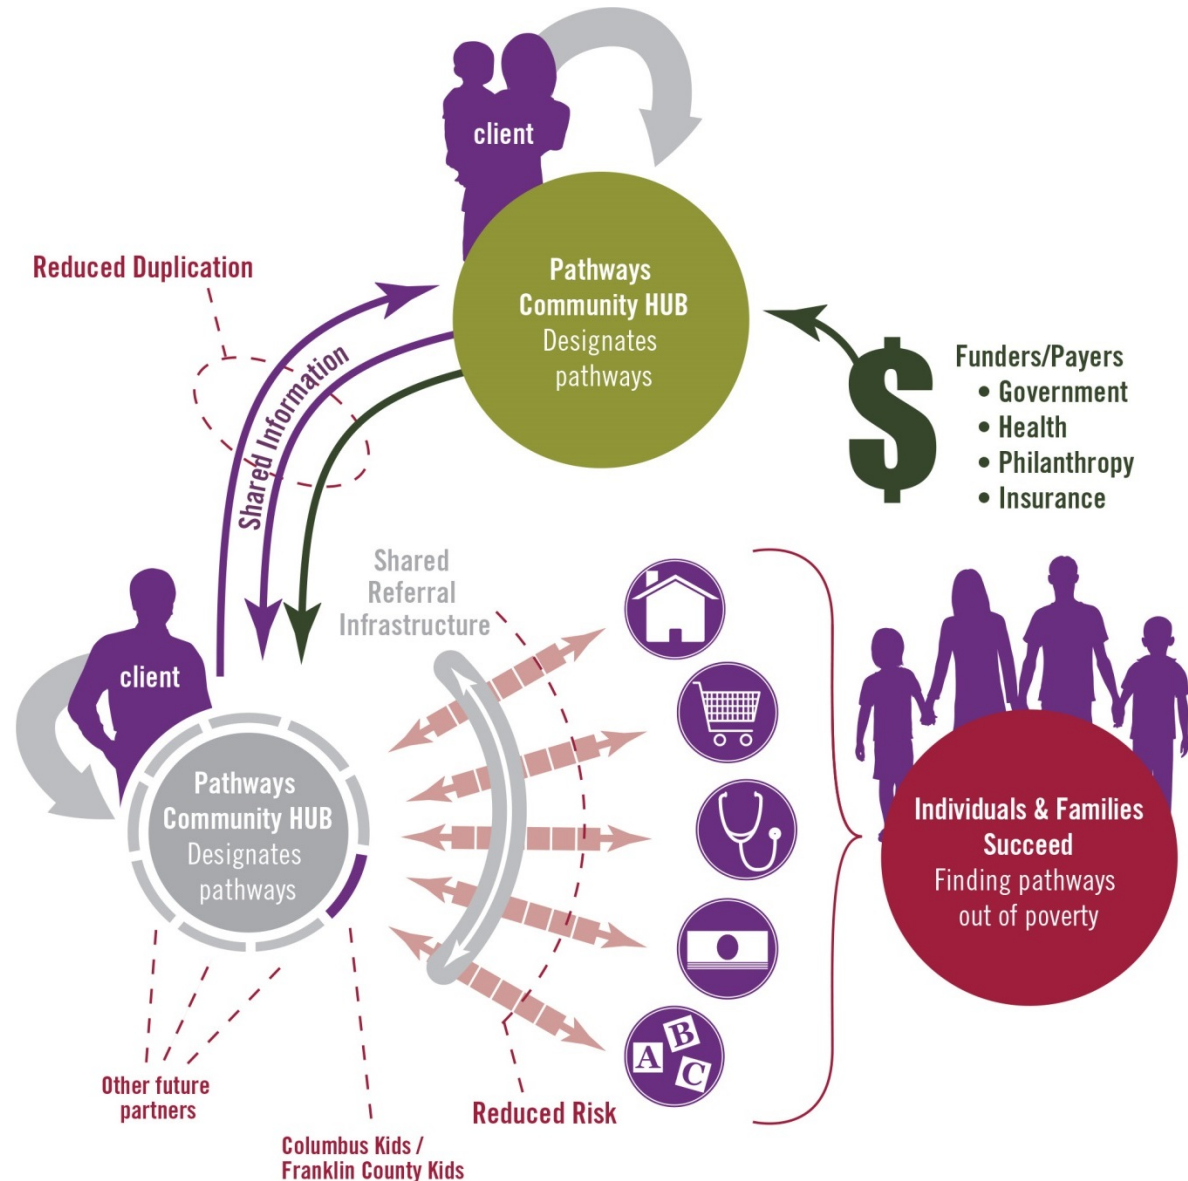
client

Reduced Duplication

Pathways Community HUB Designates pathways

Shared Information

$

Funders/Payers
• Government
• Health
• Philanthropy
• Insurance

Shared Referral Infrastructure

client

Pathways Community HUB Designates pathways

A B C

Individuals & Families Succeed
Finding pathways out of poverty

Other future partners

Columbus Kids / Franklin County Kids

Reduced Risk